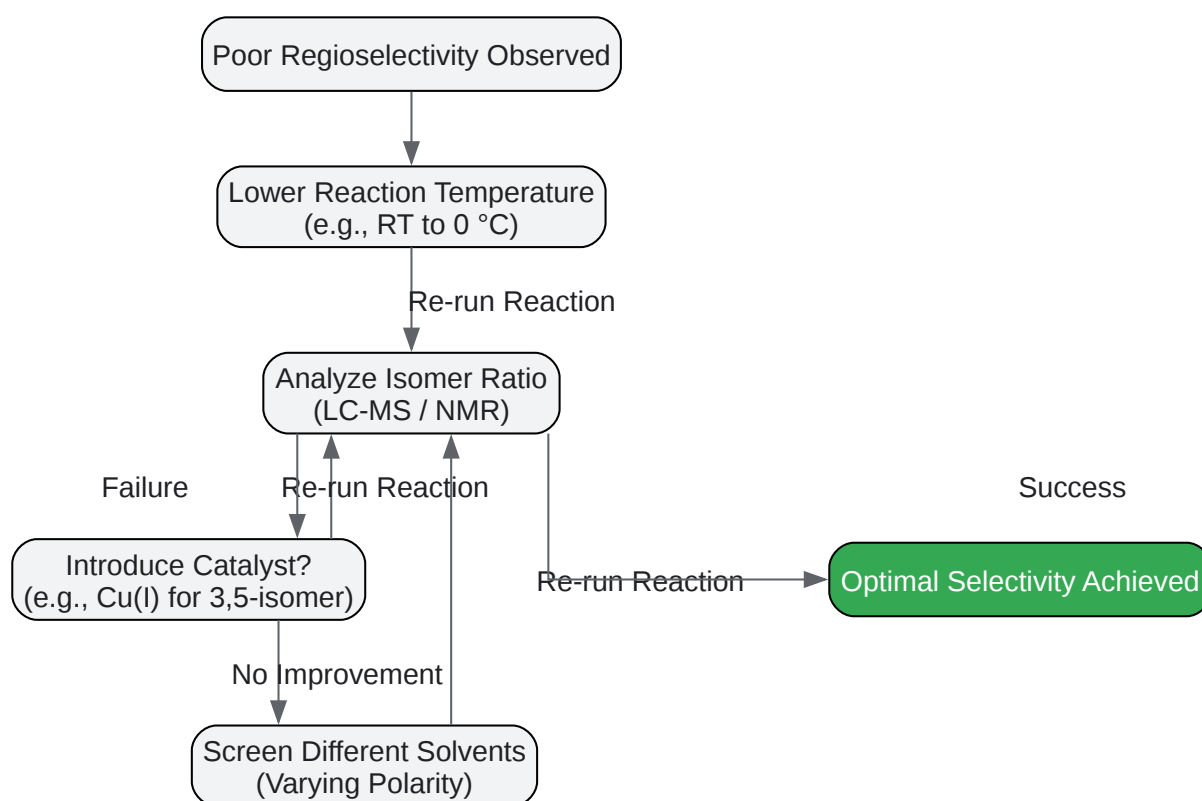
Poor Regioselectivity Observed

Lower Reaction Temperature
(e.g., RT to 0 °C)

Re-run Reaction

Analyze Isomer Ratio
(LC-MS / NMR)

Failure

Re-run Reaction

Success

Introduce Catalyst?
(e.g., Cu(I) for 3,5-isomer)

Re-run Reaction

Optimal Selectivity Achieved

No Improvement

Screen Different Solvents
(Varying Polarity)